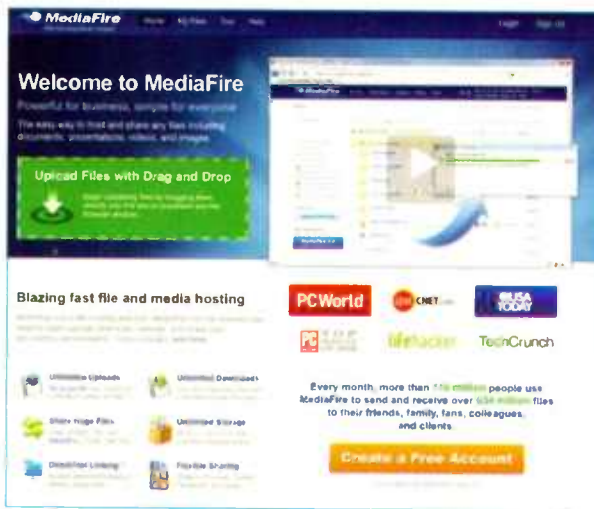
MediaFire

Home My Files Tour Help

Login Sign Up

Welcome to MediaFire

Powerful for business, simple for everyone

The easy way to host and share any files including documents, presentations, videos, and images.

Upload Files with Drag and Drop

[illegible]

Blazing fast file and media hosting

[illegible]

Unlimited Uploads

Unlimited Downloads

Share Huge Files

Unlimited Storage

Direct/Hot Linking

Flexible Sharing

PCWorld

CNET

USA TODAY

PC

lifehacker

TechCrunch

Every month, more than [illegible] people use MediaFire to send and receive over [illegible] files to their friends, family, fans, colleagues, and clients.

Create a Free Account